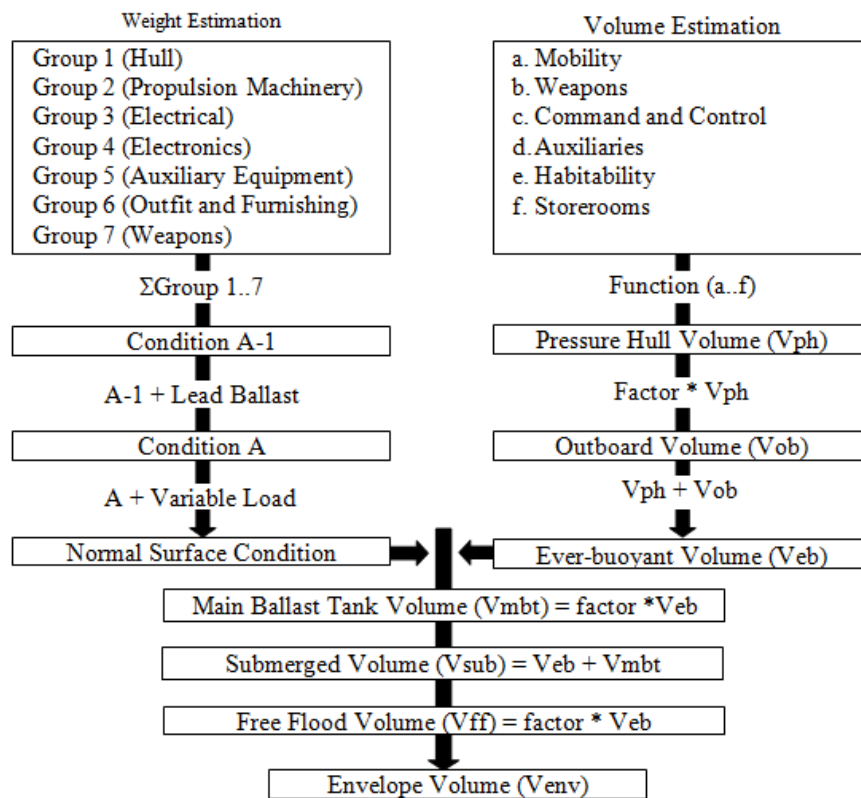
Weight Estimation

Group 1 (Hull)
Group 2 (Propulsion Machinery)
Group 3 (Electrical)
Group 4 (Electronics)
Group 5 (Auxiliary Equipment)
Group 6 (Outfit and Furnishing)
Group 7 (Weapons)

ΣGroup 1..7

Condition A-1

A-1 + Lead Ballast

Condition A

A + Variable Load

Normal Surface Condition

Volume Estimation

a. Mobility
b. Weapons
c. Command and Control
d. Auxiliaries
e. Habitability
f. Storerooms

Function (a..f)

Pressure Hull Volume (Vph)

Factor * Vph

Outboard Volume (Vob)

Vph + Vob

Ever-buoyant Volume (Veb)

Main Ballast Tank Volume (Vmbt) = factor *Veb

Submerged Volume (Vsub) = Veb + Vmbt

Free Flood Volume (Vff) = factor * Veb

Envelope Volume (Venv)